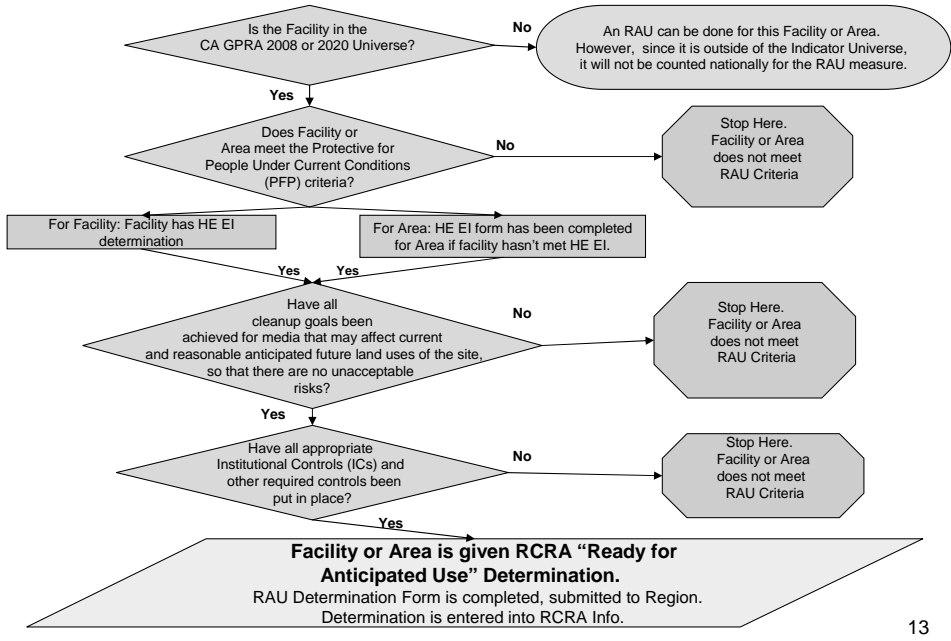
Is the Facility in the CA GPRA 2008 or 2020 Universe?

No

An RAU can be done for this Facility or Area. However, since it is outside of the Indicator Universe, it will not be counted nationally for the RAU measure.

Yes

Does Facility or Area meet the Protective for People Under Current Conditions (PFP) criteria?

No

Stop Here. Facility or Area does not meet RAU Criteria

For Facility: Facility has HE EI determination

For Area: HE EI form has been completed for Area if facility hasn't met HE EI.

Yes

Yes

Have all cleanup goals been achieved for media that may affect current and reasonable anticipated future land uses of the site, so that there are no unacceptable risks?

No

Stop Here. Facility or Area does not meet RAU Criteria

Yes

Have all appropriate Institutional Controls (ICs) and other required controls been put in place?

No

Stop Here. Facility or Area does not meet RAU Criteria

Yes

**Facility or Area is given RCRA "Ready for Anticipated Use" Determination.**

RAU Determination Form is completed, submitted to Region. Determination is entered into RCRA Info.

13